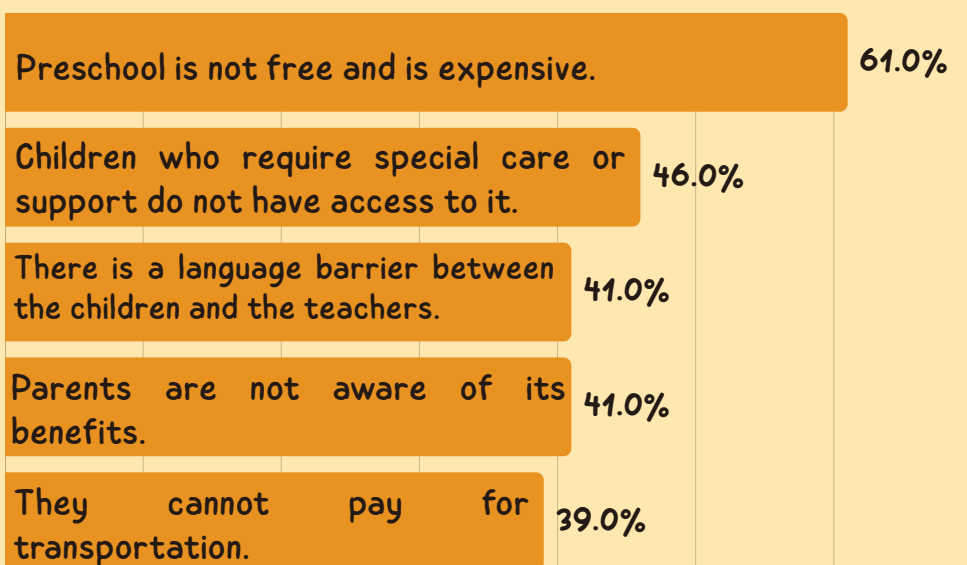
Preschool is not free and is expensive. 61.0%

Children who require special care or support do not have access to it. 46.0%

There is a language barrier between the children and the teachers. 41.0%

Parents are not aware of its benefits. 41.0%

They cannot pay for transportation. 39.0%